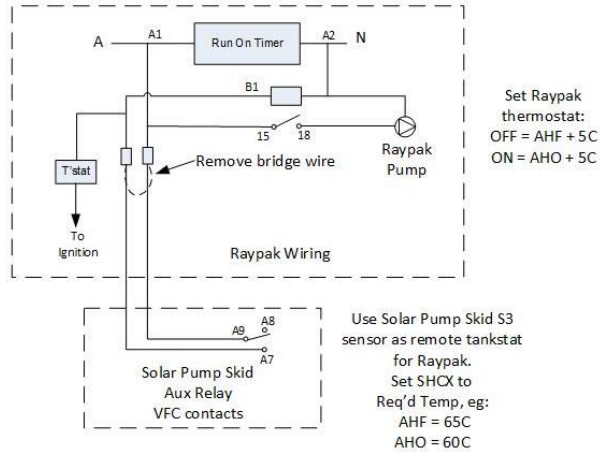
A
A1
Run On Timer
A2
N
B1
15
18
T'stat
Remove bridge wire
Raypak Pump
To Ignition
Raypak Wiring

Set Raypak thermostat:
OFF = AHF + 5C
ON = AHO + 5C

A9
A8
A7
Solar Pump Skid
Aux Relay
VFC contacts

Use Solar Pump Skid S3 sensor as remote tankstat for Raypak.
Set SHCX to Req'd Temp, eg:
AHF = 65C
AHO = 60C